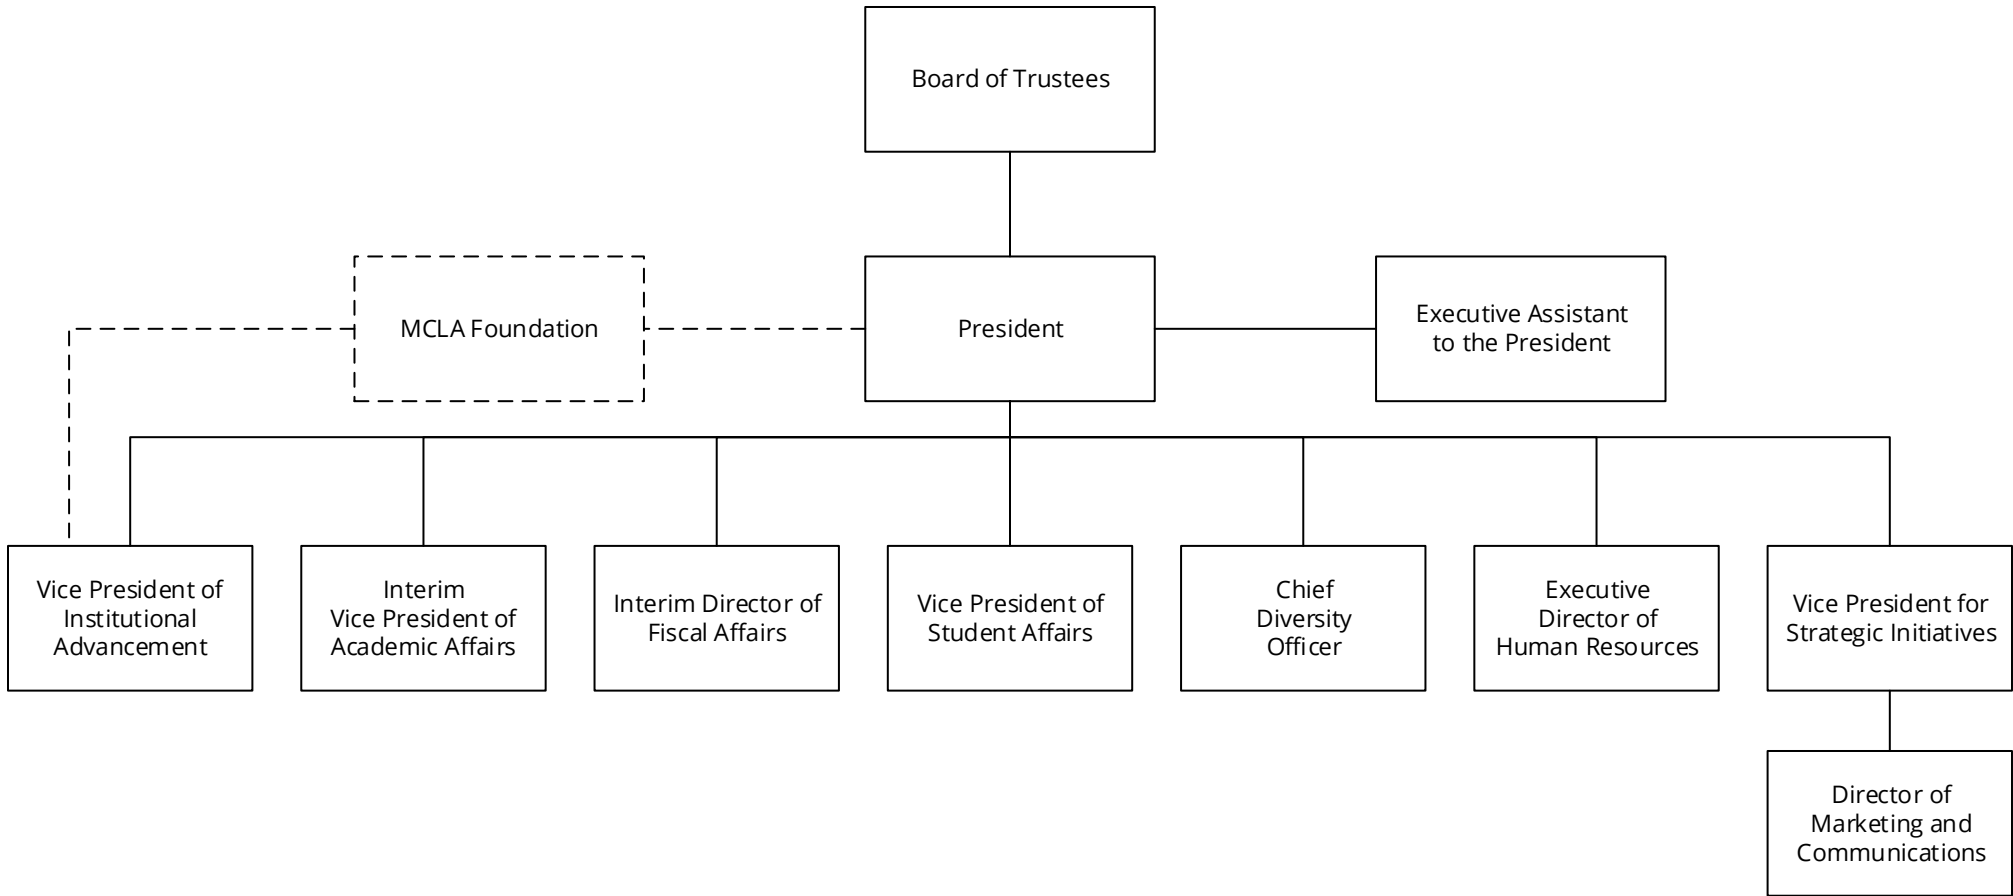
Board of Trustees

MCLA Foundation

President

Executive Assistant to the President

Vice President of Institutional Advancement

Interim Vice President of Academic Affairs

Interim Director of Fiscal Affairs

Vice President of Student Affairs

Chief Diversity Officer

Executive Director of Human Resources

Vice President for Strategic Initiatives

Director of Marketing and Communications